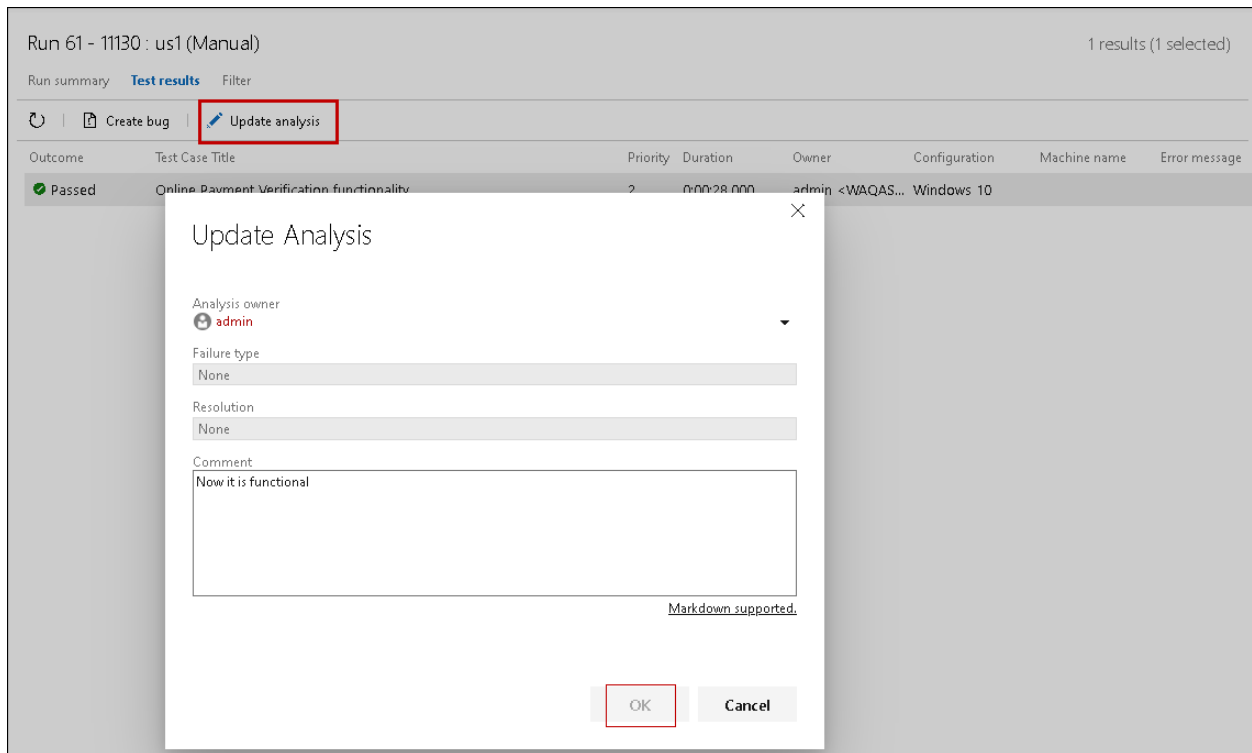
Run 61 - 11130 : us1 (Manual)

1 results (1 selected)

Run summary Test results Filter

Create bug | Update analysis

| Outcome | Test Case Title | Priority | Duration | Owner | Configuration | Machine name | Error message |
|---|---|---|---|---|---|---|---|
| Passed | Online Payment Verification functionality | 2 | 0:00:28.000 | admin <WAQAS... | Windows 10 | | |

Update Analysis

Analysis owner
admin

Failure type
None

Resolution
None

Comment
Now it is functional

Markdown supported.

OK Cancel